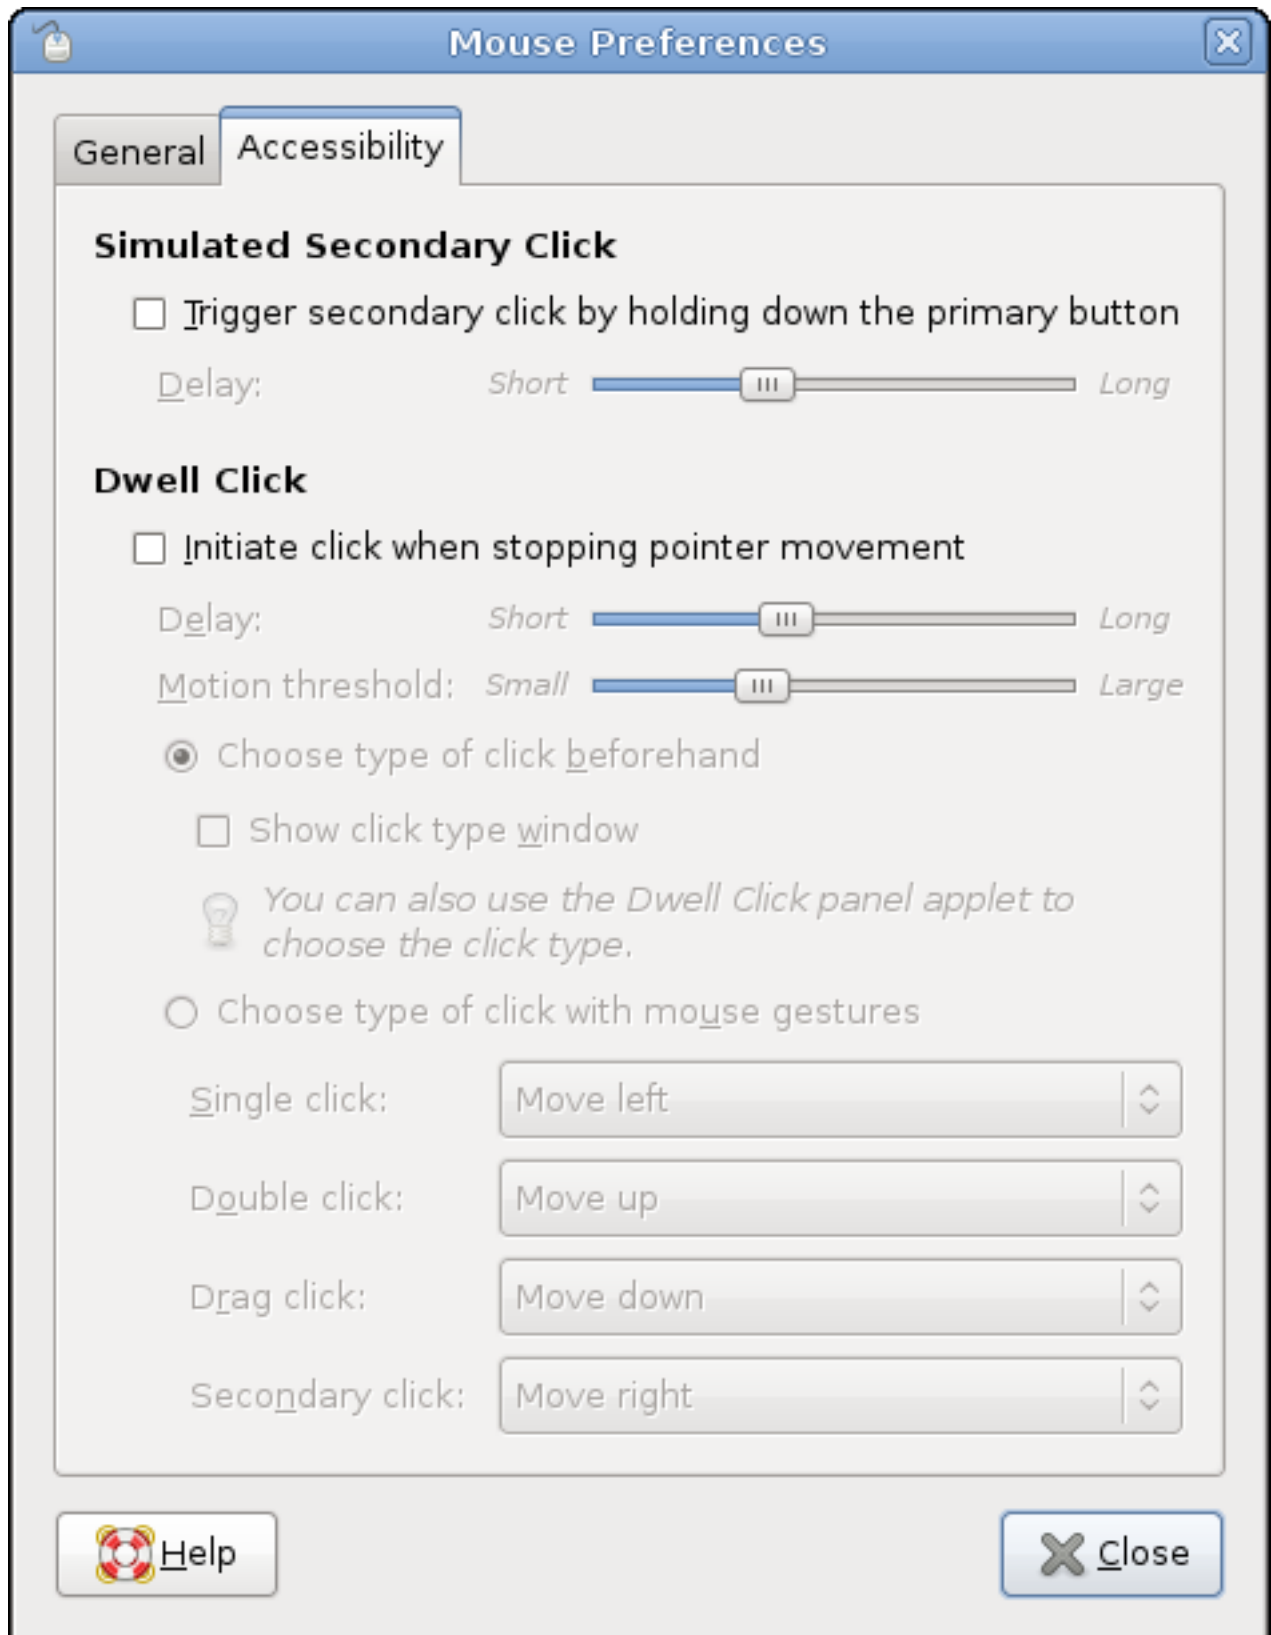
Mouse Preferences

General | Accessibility

Simulated Secondary Click

Trigger secondary click by holding down the primary button

Delay: Short Long

Dwell Click

Initiate click when stopping pointer movement

Delay: Short Long

Motion threshold: Small Large

Choose type of click beforehand

Show click type window

You can also use the Dwell Click panel applet to choose the click type.

Choose type of click with mouse gestures

Single click: Move left

Double click: Move up

Drag click: Move down

Secondary click: Move right

Help

Close